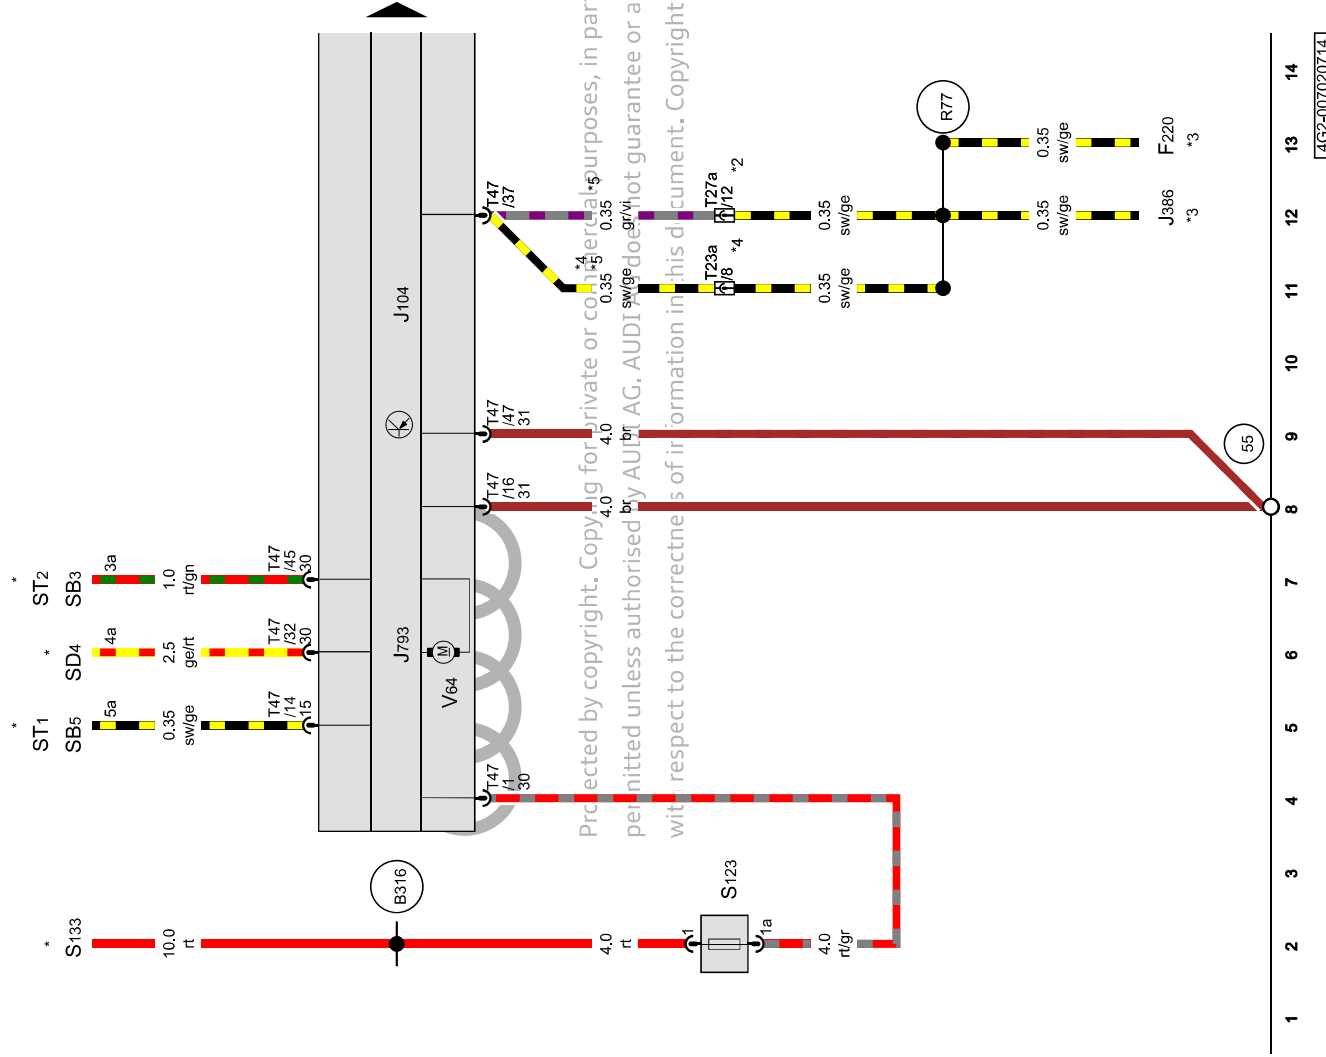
*
S133

10.0
rt

B316

4.0
rt

S123

1
1a

4.0
rt/gr

*
ST1
SB5

5a

0.35
sw/ge

T47
/14
15

*
SD4

4a

2.5
ge/rt

T47
/32
30

*
ST2
SB3

3a

1.0
rt/gn

T47
/45
30

T47
/1
30

J793

V64

J104

T47
/16
31

4.0
br

T47
/47
31

4.0
br

55

T47
/37

*5
0.35
gr/vi

T27a
/12
*2

*4
*5
0.35
sw/ge

T23a
/8
*4

0.35
sw/ge

0.35
sw/ge

R77

0.35
sw/ge

0.35
sw/ge

J386
*3

F220
*3

Protected by copyright. Copying for private or commercial purposes, in part
permitted unless authorised by AUDI AG. AUDI AG does not guarantee or a
with respect to the correctness of information in this document. Copyright

1 2 3 4 5 6 7 8 9 10 11 12 13 14

4G2-007020714